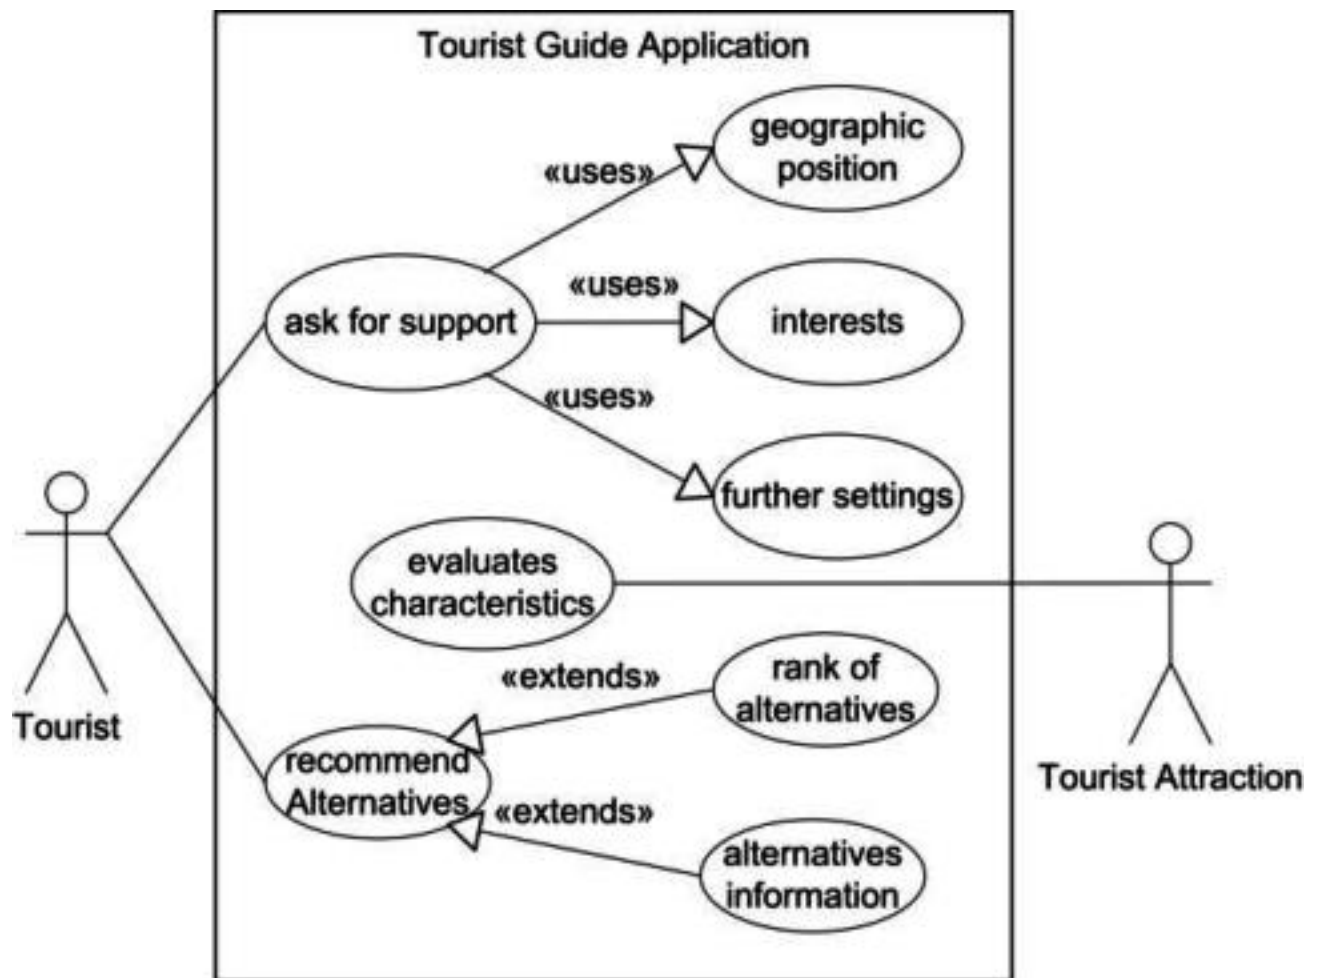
Tourist Guide Application

«uses»

geographic position

ask for support

«uses»

interests

«uses»

further settings

evaluates characteristics

«extends»

rank of alternatives

recommend Alternatives

«extends»

alternatives information

Tourist

Tourist Attraction